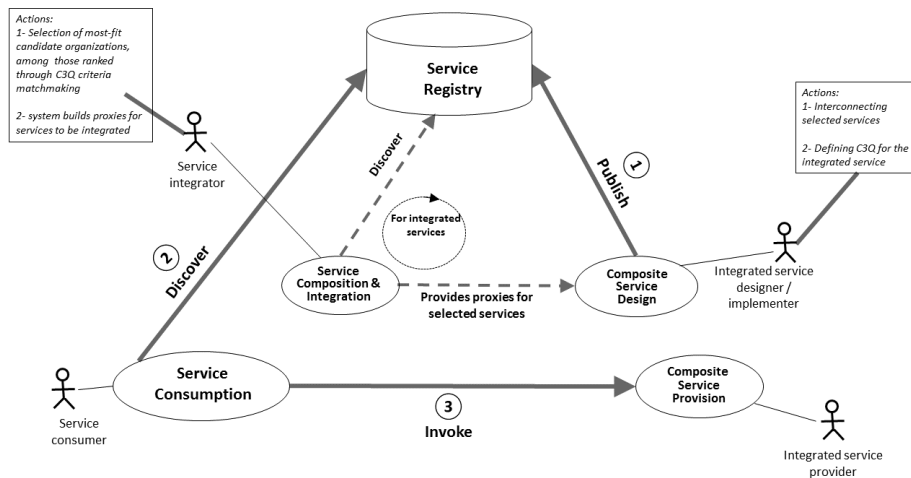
Actions:
1- Selection of most-fit candidate organizations, among those ranked through C3Q criteria matchmaking

2- system builds proxies for services to be integrated

Service Registry

Actions:
1- Interconnecting selected services

2- Defining C3Q for the integrated service

Service integrator

Discover

1

Publish

For integrated services

2

Discover

Service Composition & Integration

Composite Service Design

Integrated service designer / implementer

Provides proxies for selected services

Service Consumption

Composite Service Provision

Service consumer

3

Invoke

Integrated service provider